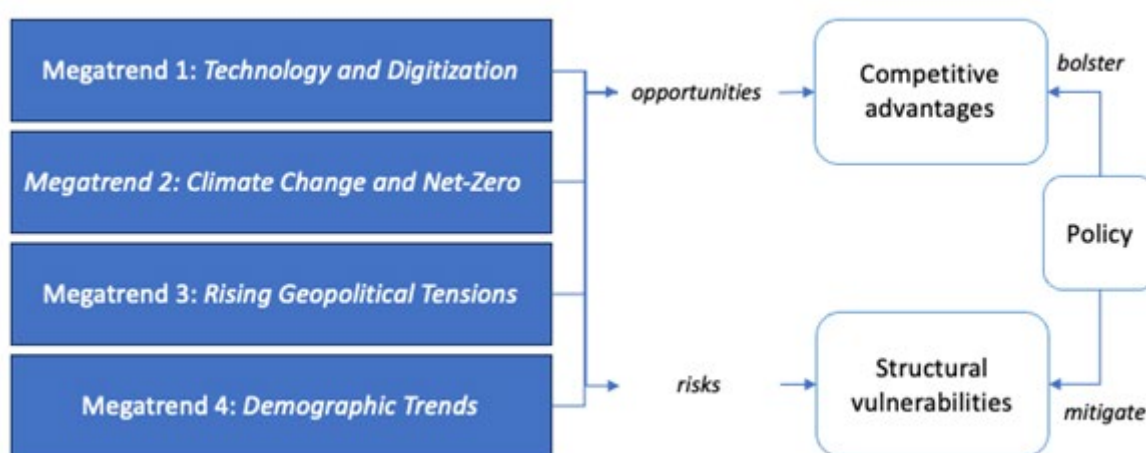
Megatrend 1: Technology and Digitization

Megatrend 2: Climate Change and Net-Zero

Megatrend 3: Rising Geopolitical Tensions

Megatrend 4: Demographic Trends

opportunities

Competitive advantages

bolster

Policy

risks

Structural vulnerabilities

mitigate